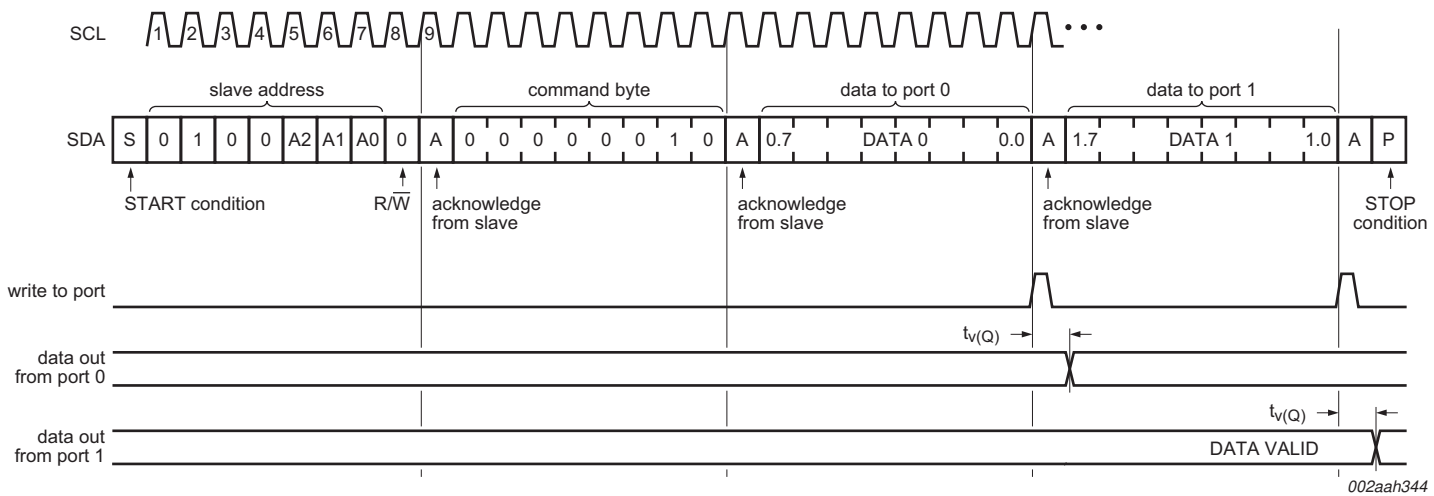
SCL 1 2 3 4 5 6 7 8 9 • • •

slave address

command byte

data to port 0

data to port 1

SDA S 0 1 0 0 A2 A1 A0 0 A 0 0 0 0 0 0 1 0 A 0.7 DATA 0 0.0 A 1.7 DATA 1 1.0 A P

START condition

$R/\overline{W}$

acknowledge from slave

acknowledge from slave

acknowledge from slave

STOP condition

write to port

data out from port 0

$t_{v(Q)}$

data out from port 1

$t_{v(Q)}$

DATA VALID

002aah344